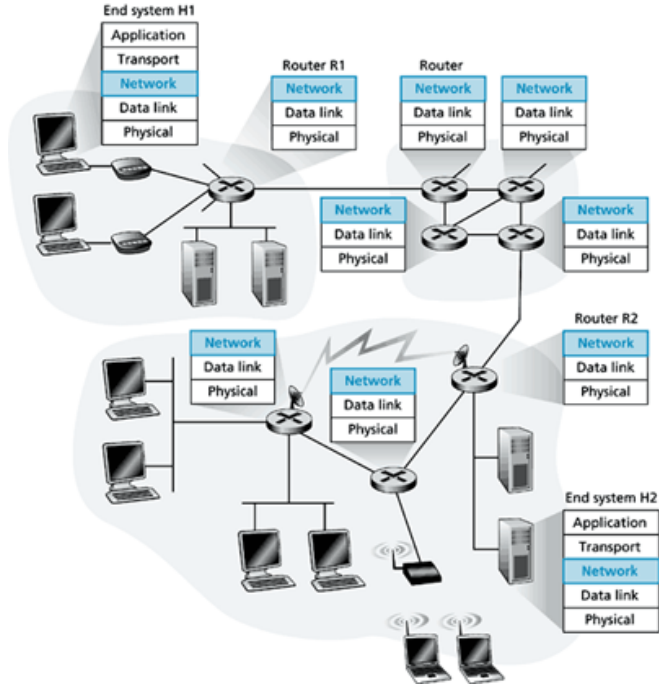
End system H1
Application
Transport
Network
Data link
Physical

Router R1
Network
Data link
Physical

Router
Network
Data link
Physical

Network
Data link
Physical

Network
Data link
Physical

Network
Data link
Physical

Router R2
Network
Data link
Physical

Network
Data link
Physical

Network
Data link
Physical

End system H2
Application
Transport
Network
Data link
Physical